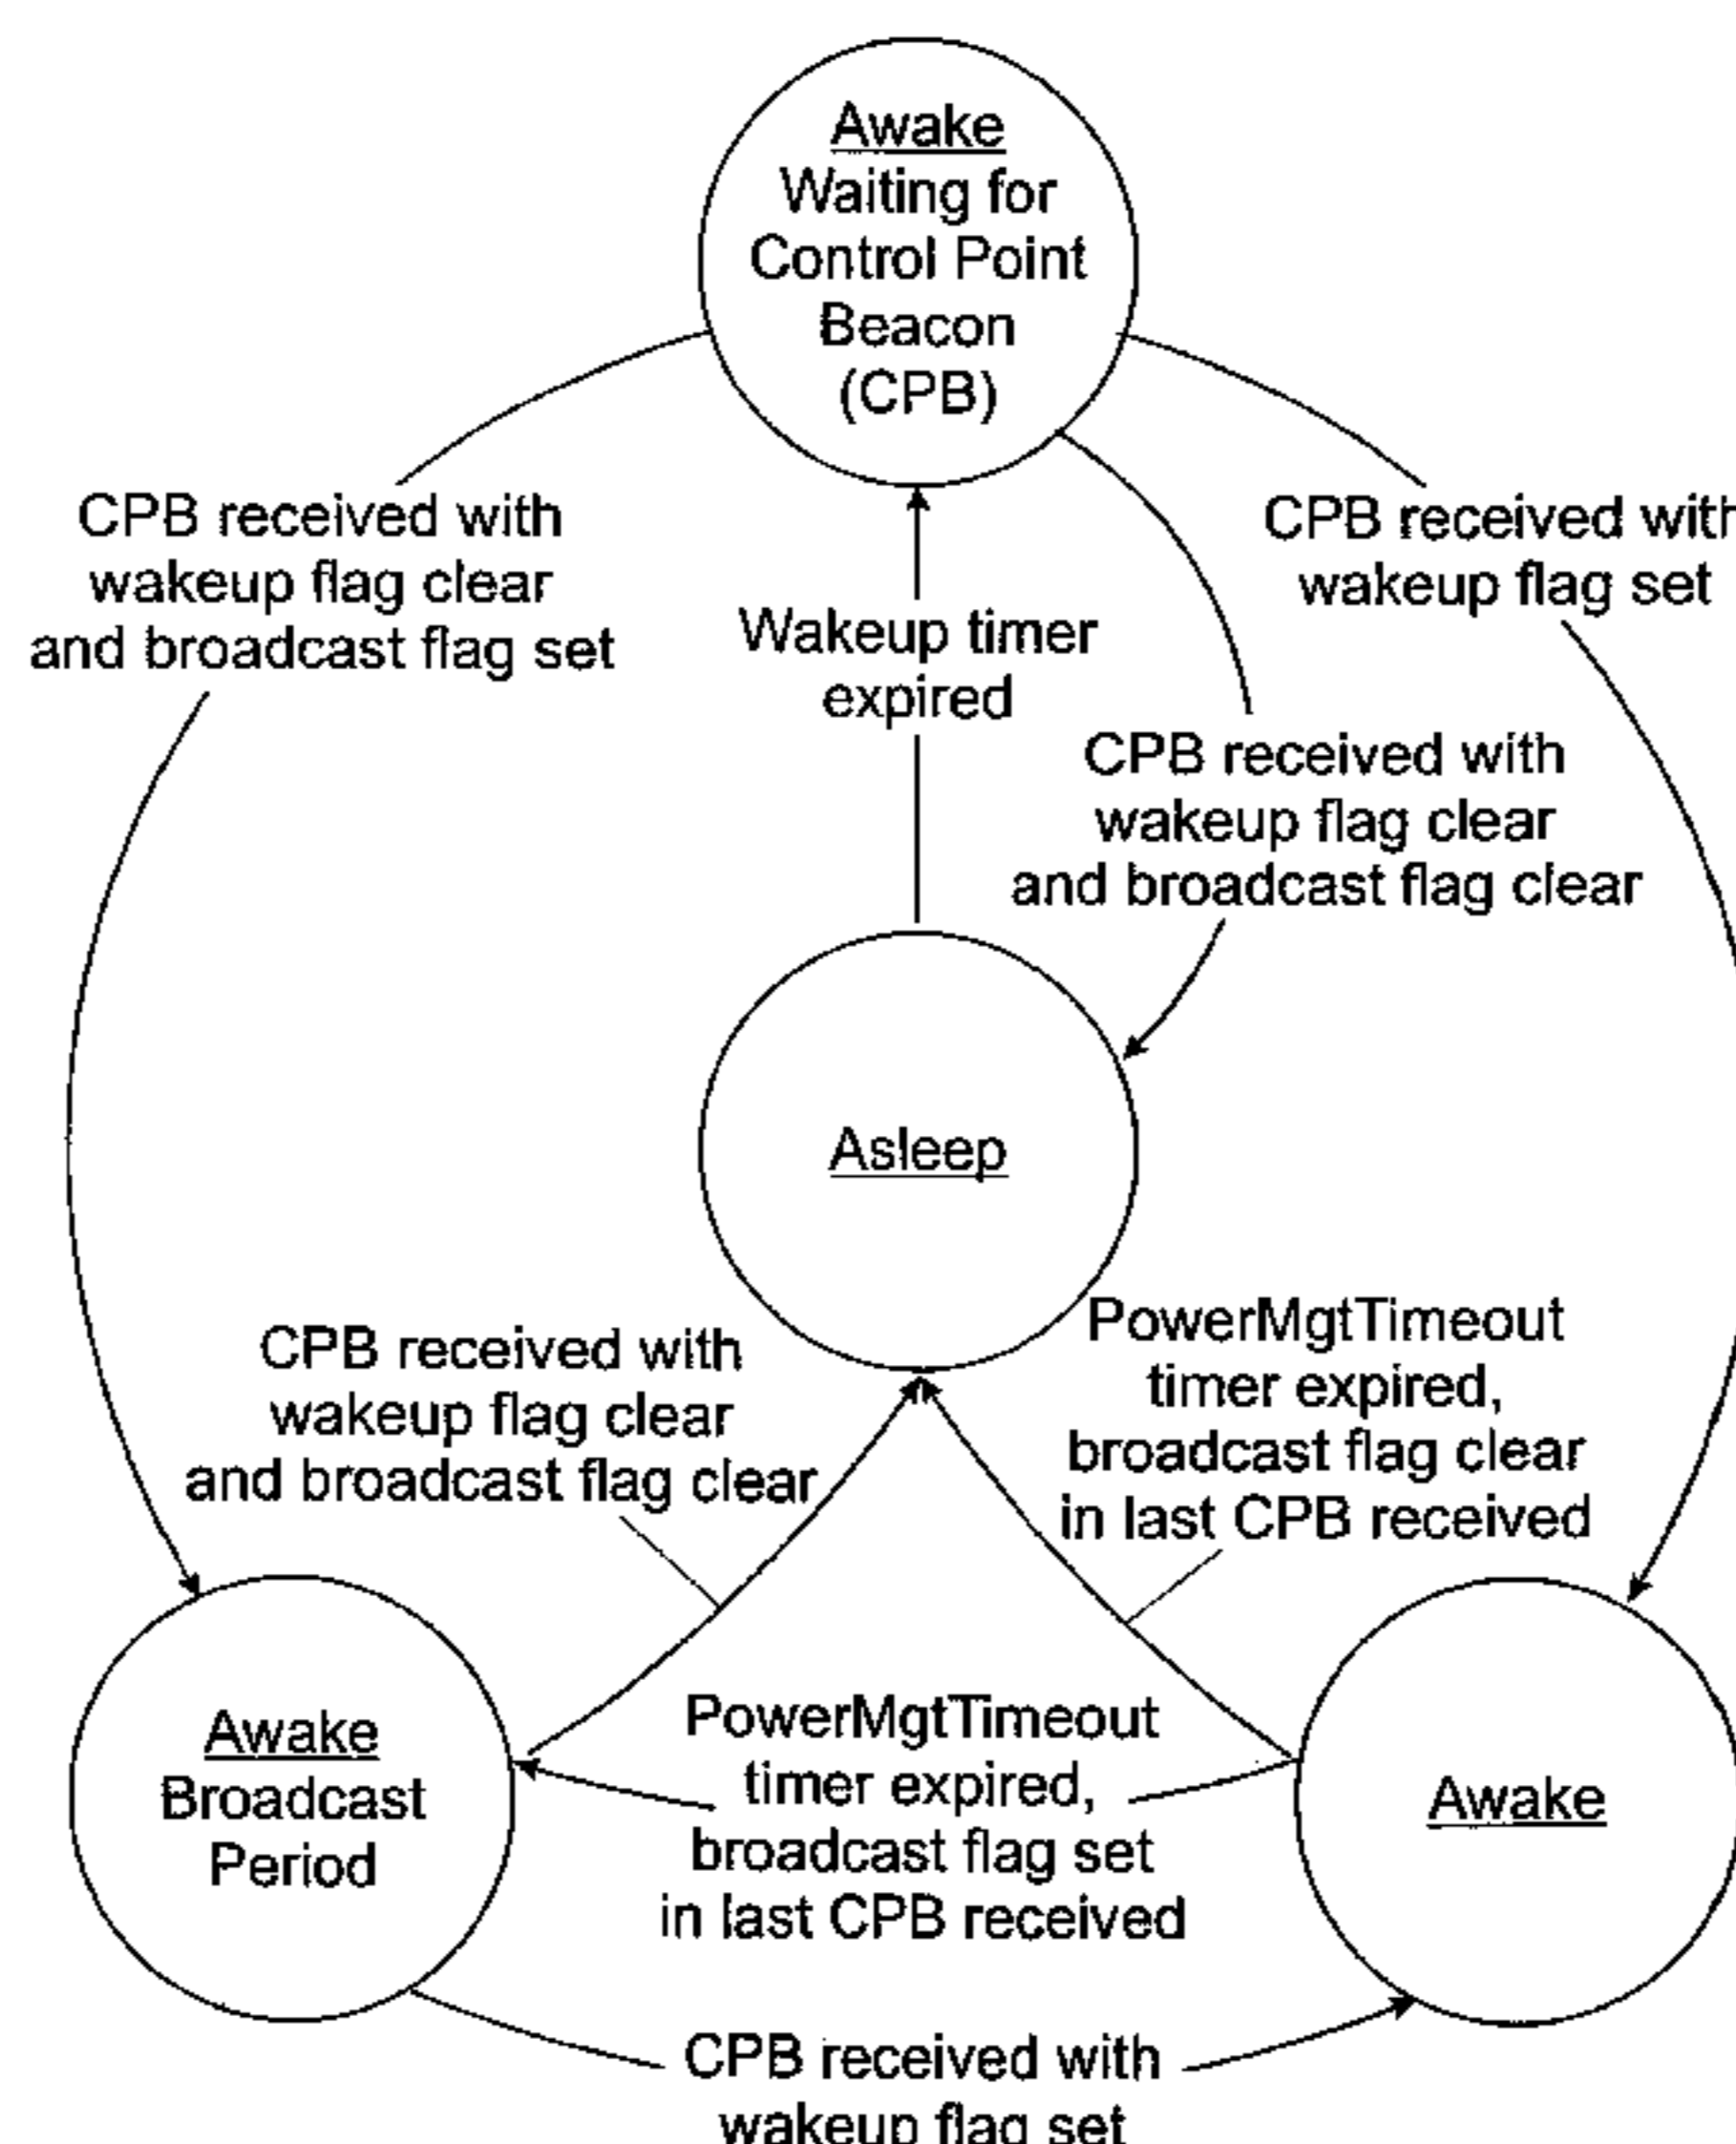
Awake
Waiting for Control Point Beacon (CPB)

CPB received with wakeup flag clear and broadcast flag set

Wakeup timer expired

CPB received with wakeup flag set

CPB received with wakeup flag clear and broadcast flag clear

Asleep

CPB received with wakeup flag clear and broadcast flag clear

PowerMgtTimeout timer expired, broadcast flag clear in last CPB received

Awake
Broadcast Period

PowerMgtTimeout timer expired, broadcast flag set in last CPB received

Awake

CPB received with wakeup flag set